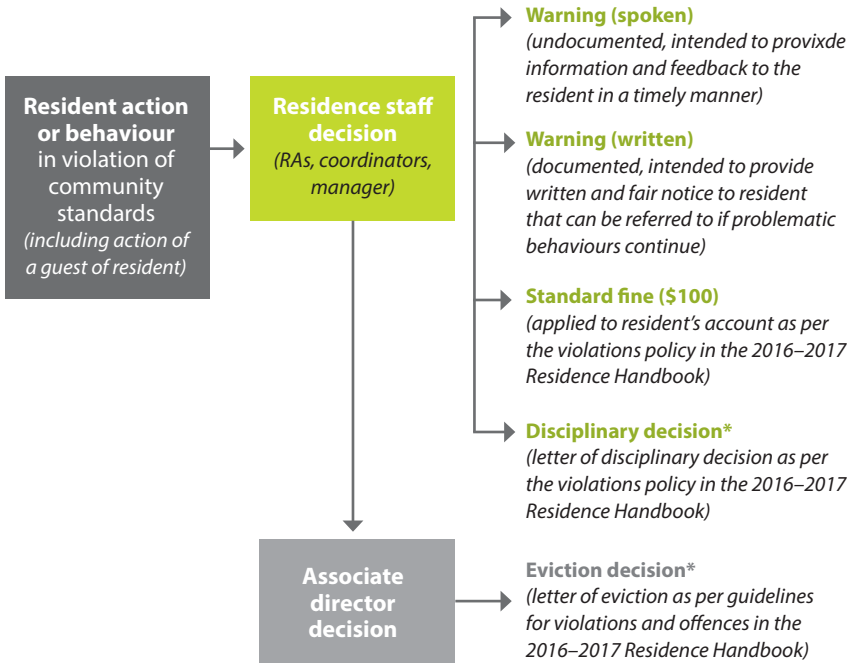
Resident action or behaviour in violation of community standards (including action of a guest of resident)

Residence staff decision (RAs, coordinators, manager)

Warning (spoken)
(undocumented, intended to provixde information and feedback to the resident in a timely manner)

Warning (written)
(documented, intended to provide written and fair notice to resident that can be referred to if problematic behaviours continue)

Standard fine ($100)
(applied to resident's account as per the violations policy in the 2016–2017 Residence Handbook)

Disciplinary decision*
(letter of disciplinary decision as per the violations policy in the 2016–2017 Residence Handbook)

Associate director decision

Eviction decision*
(letter of eviction as per guidelines for violations and offences in the 2016–2017 Residence Handbook)